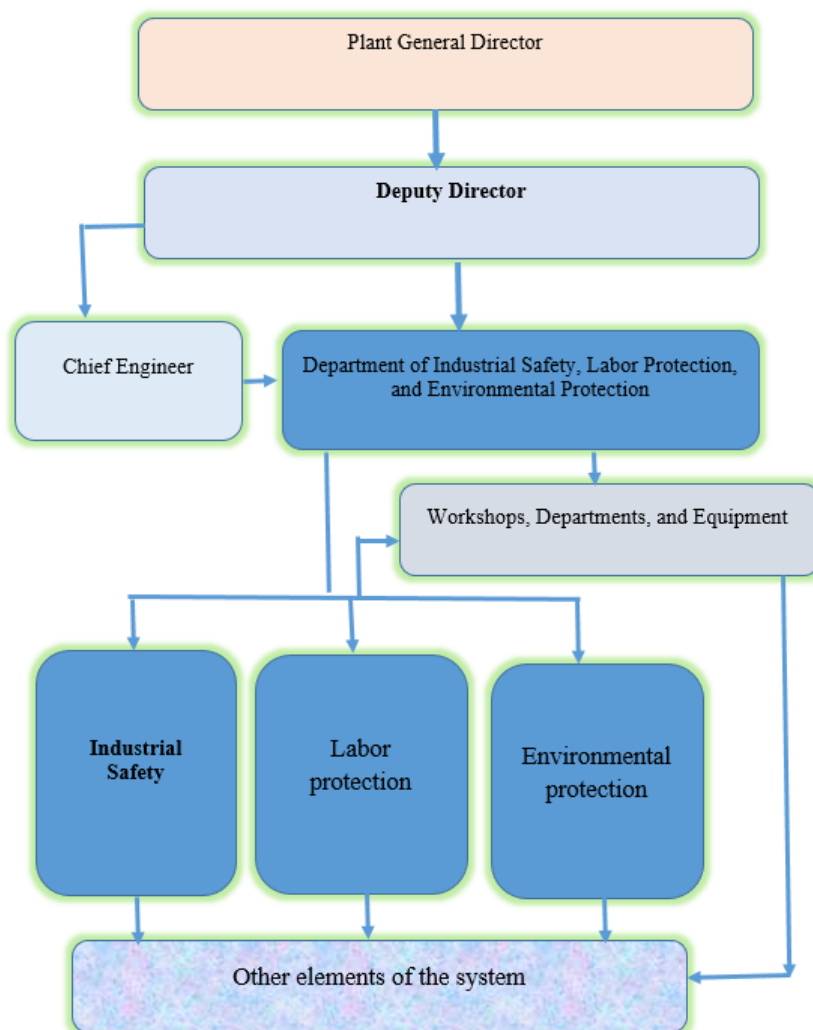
Plant General Director

Deputy Director

Chief Engineer

Department of Industrial Safety, Labor Protection, and Environmental Protection

Workshops, Departments, and Equipment

Industrial Safety

Labor protection

Environmental protection

Other elements of the system